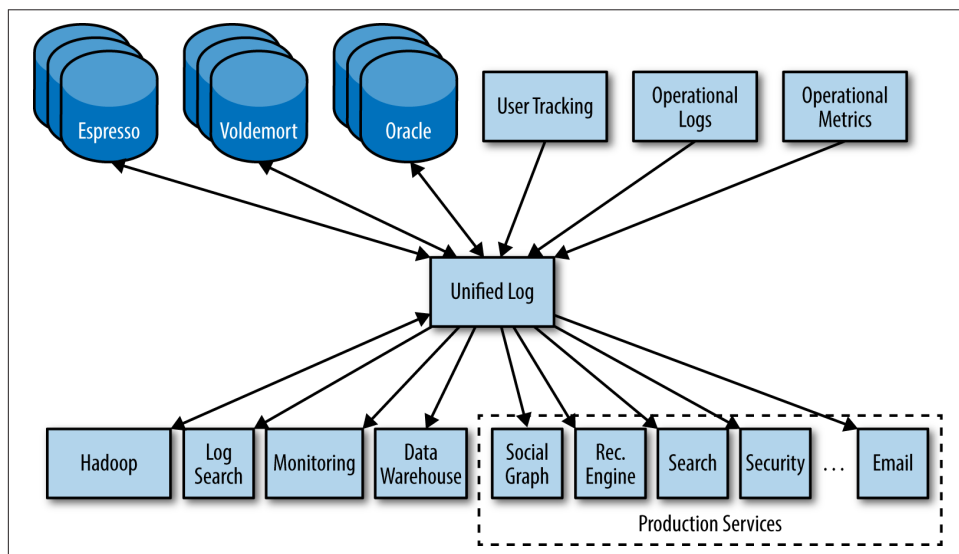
Espresso

Voldemort

Oracle

User Tracking

Operational Logs

Operational Metrics

Unified Log

Hadoop

Log Search

Monitoring

Data Warehouse

Social Graph

Rec. Engine

Search

Security

…

Email

Production Services